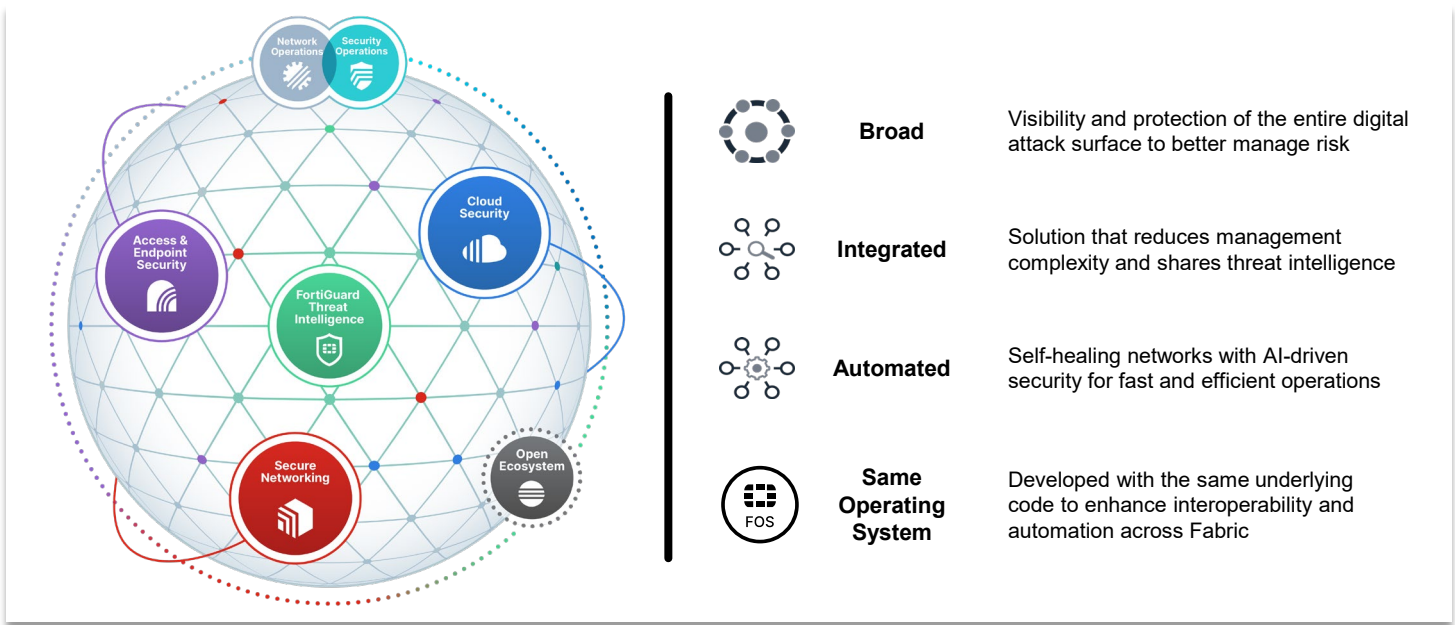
Network Operations

Security Operations

Cloud Security

Access & Endpoint Security

FortiGuard Threat Intelligence

Secure Networking

Open Ecosystem

Broad

Visibility and protection of the entire digital attack surface to better manage risk

Integrated

Solution that reduces management complexity and shares threat intelligence

Automated

Self-healing networks with AI-driven security for fast and efficient operations

FOS

Same Operating System

Developed with the same underlying code to enhance interoperability and automation across Fabric